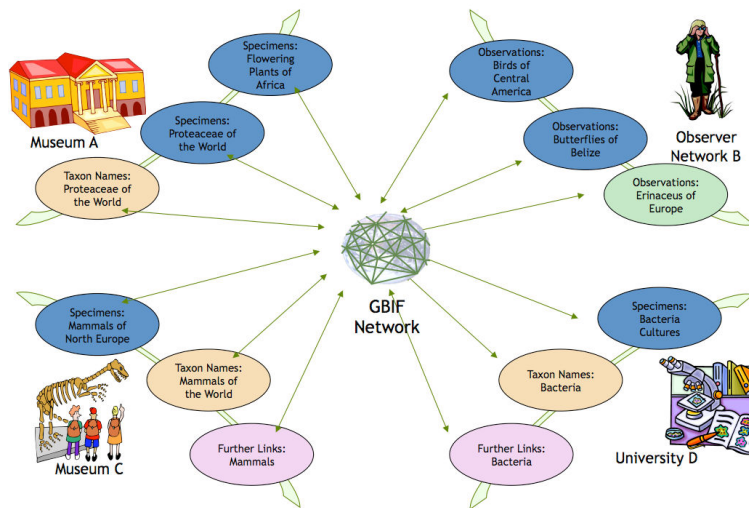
Museum A

Specimens: Flowering Plants of Africa

Specimens: Proteaceae of the World

Taxon Names: Proteaceae of the World

Observations: Birds of Central America

Observations: Butterflies of Belize

Observer Network B

Observations: Erinaceus of Europe

GBIF Network

Specimens: Mammals of North Europe

Taxon Names: Mammals of the World

Further Links: Mammals

Museum C

Specimens: Bacteria Cultures

Taxon Names: Bacteria

Further Links: Bacteria

University D